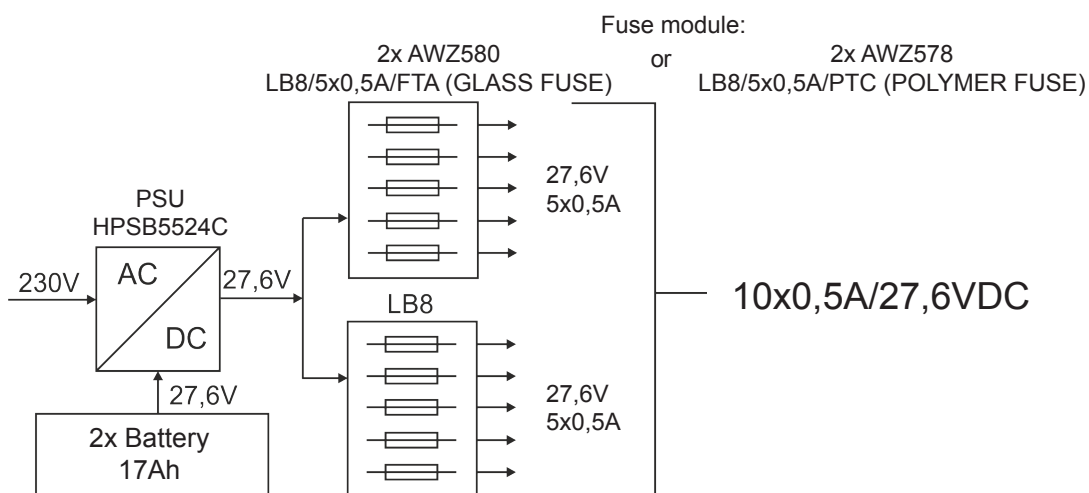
Fuse module:

2x AWZ580
LB8/5x0,5A/FTA (GLASS FUSE)

or

2x AWZ578
LB8/5x0,5A/PTC (POLYMER FUSE)

PSU
HPSB5524C

230V

AC

DC

27,6V

27,6V
5x0,5A

LB8

27,6V
5x0,5A

10x0,5A/27,6VDC

27,6V

2x Battery
17Ah